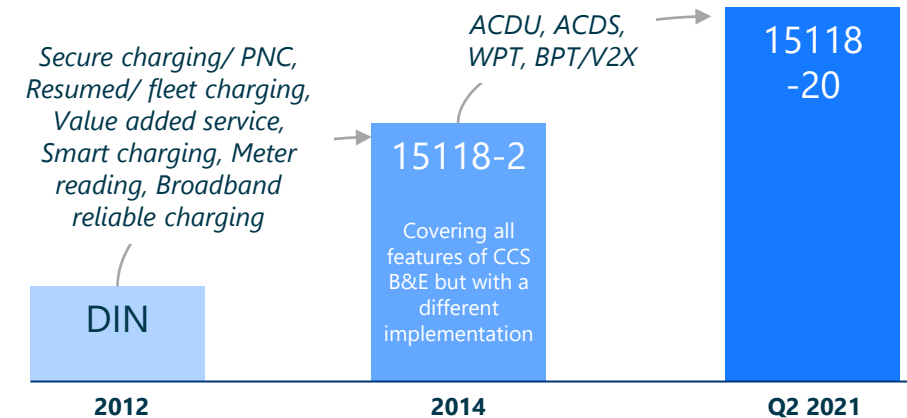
Secure charging/ PNC, Resumed/ fleet charging, Value added service, Smart charging, Meter reading, Broadband reliable charging

DIN

2012

ACDU, ACDS, WPT, BPT/V2X

15118-2

Covering all features of CCS B&E but with a different implementation

2014

15118 -20

Q2 2021